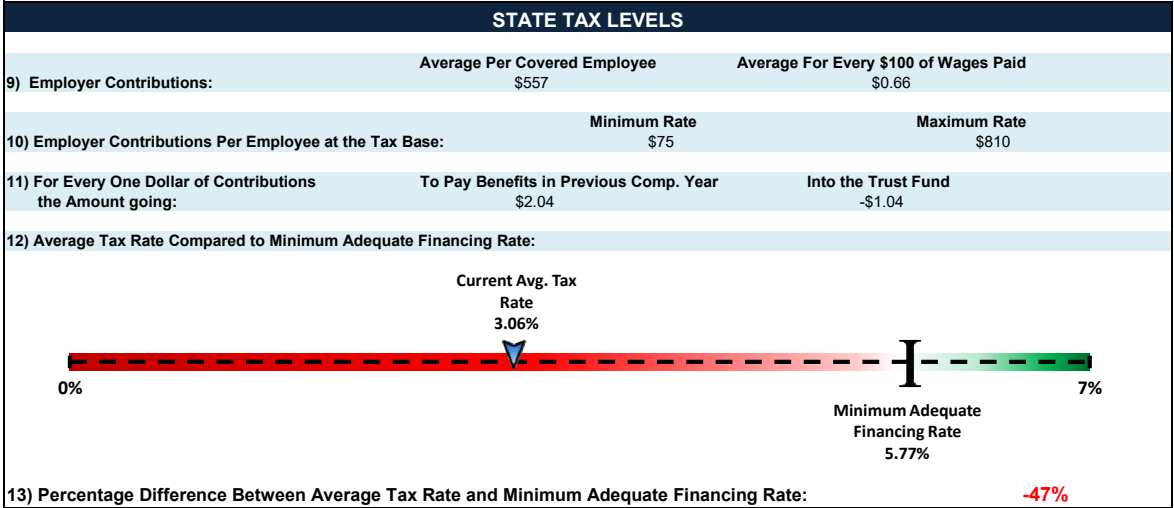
STATE TAX LEVELS

| | Average Per Covered Employee | Average For Every \$100 of Wages Paid |
|---|---|---|
| 9) Employer Contributions: | \$557 | \$0.66 |

| | Minimum Rate | Maximum Rate |
|---|---|---|
| 10) Employer Contributions Per Employee at the Tax Base: | \$75 | \$810 |

| | To Pay Benefits in Previous Comp. Year | Into the Trust Fund |
|---|---|---|
| 11) For Every One Dollar of Contributions the Amount going: | \$2.04 | -\$1.04 |

12) Average Tax Rate Compared to Minimum Adequate Financing Rate:

Current Avg. Tax Rate
3.06%

0%

7%

Minimum Adequate Financing Rate
5.77%

13) Percentage Difference Between Average Tax Rate and Minimum Adequate Financing Rate: -47%